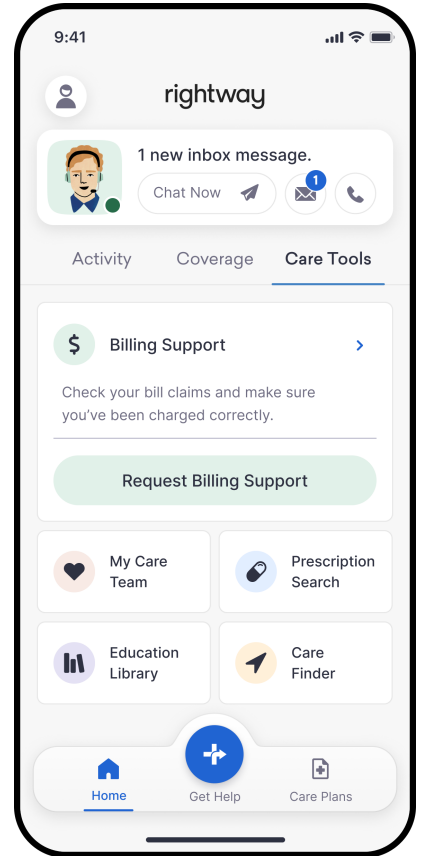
9:41

rightway

1 new inbox message.

Chat Now

1

Activity

Coverage

Care Tools

$

Billing Support

Check your bill claims and make sure you've been charged correctly.

Request Billing Support

My Care Team

Prescription Search

Education Library

Care Finder

Home

Get Help

Care Plans